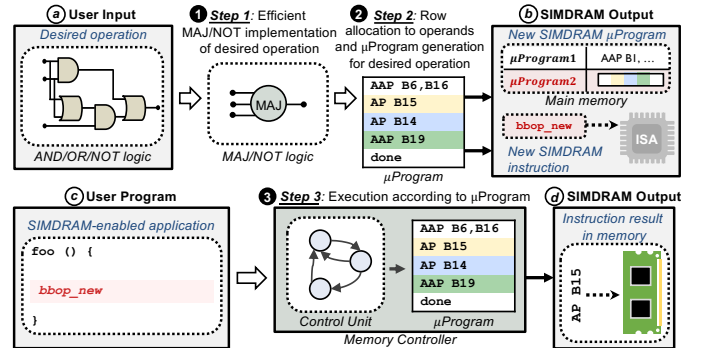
ⓐ User Input

Desired operation

AND/OR/NOT logic

❶ Step 1: Efficient MAJ/NOT implementation of desired operation

MAJ

MAJ/NOT logic

❷ Step 2: Row allocation to operands and μProgram generation for desired operation

| AAP B6,B16 |
|---|
| AP B15 |
| AP B14 |
| AAP B19 |
| done |

μProgram

ⓑ SIMDRAM Output

New SIMDRAM μProgram

| μProgram1 | AAP B1, ... |
|---|---|
| μProgram2 | |

Main memory

bbop_new

ISA

New SIMDRAM instruction

ⓒ User Program

SIMDRAM-enabled application

foo () {

bbop_new

}

❸ Step 3: Execution according to μProgram

| AAP B6,B16 |
|---|
| AP B15 |
| AP B14 |
| AAP B19 |
| done |

Control Unit

μProgram

Memory Controller

ⓓ SIMDRAM Output

Instruction result in memory

AP B15